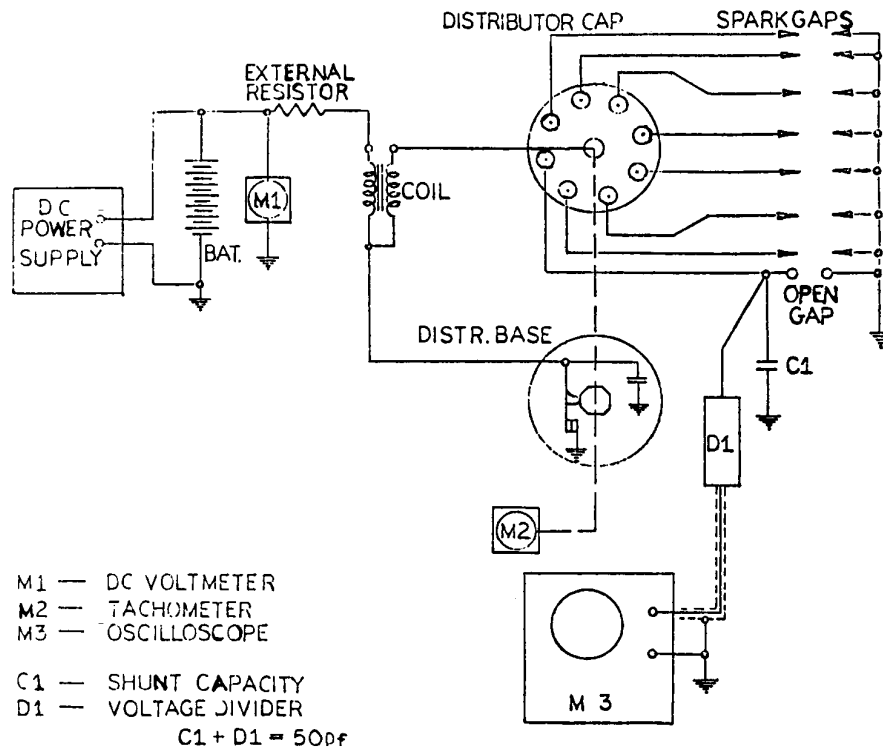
DISTRIBUTOR CAP

SPARKGAPS

EXTERNAL RESISTOR

DC POWER SUPPLY

M1

BAT.

COIL

OPEN GAP

C1

DISTR. BASE

D1

M2

M1 — DC VOLTMETER
M2 — TACHOMETER
M3 — OSCILLOSCOPE

C1 — SHUNT CAPACITY
D1 — VOLTAGE DIVIDER
C1 + D1 = 50pf

M 3